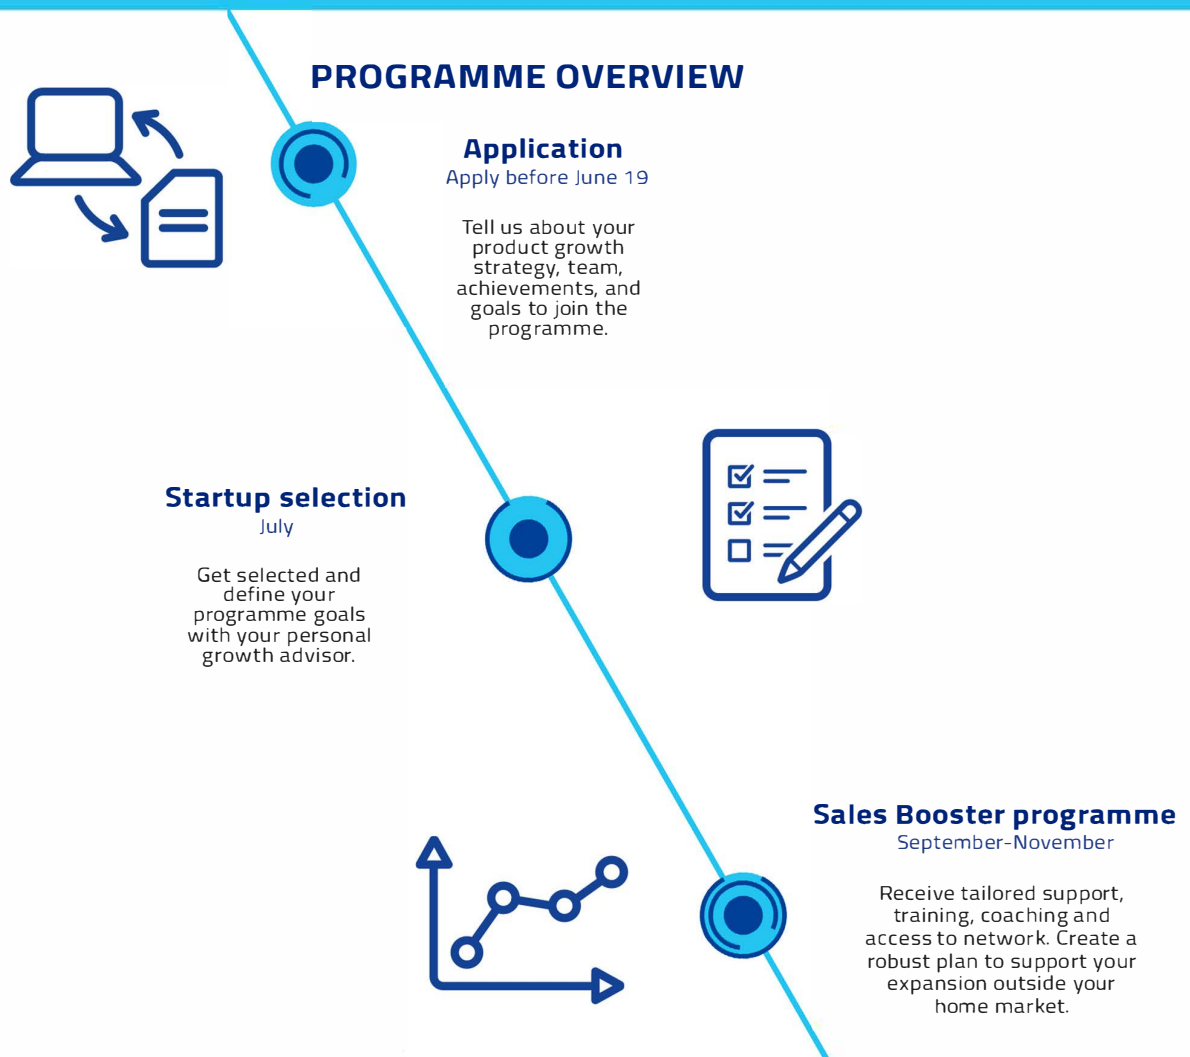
PROGRAMME OVERVIEW

Application
Apply before June 19

Tell us about your product growth strategy, team, achievements, and goals to join the programme.

Startup selection
July

Get selected and define your programme goals with your personal growth advisor.

Sales Booster programme
September-November

Receive tailored support, training, coaching and access to network. Create a robust plan to support your expansion outside your home market.